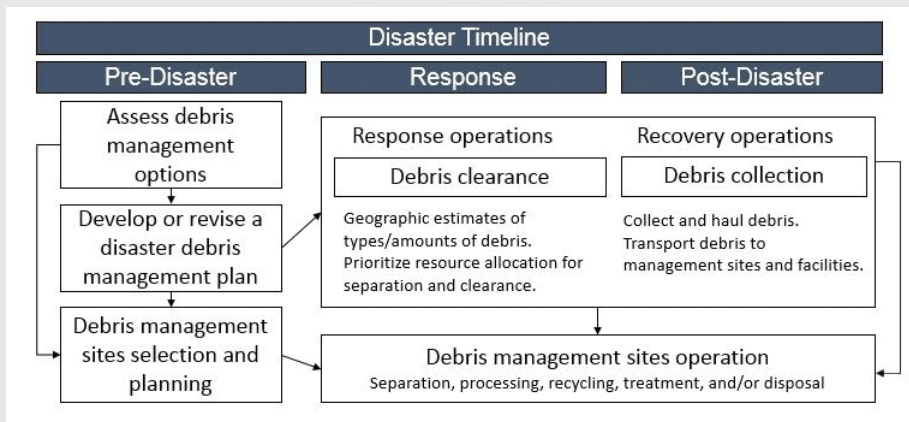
Disaster Timeline

Pre-Disaster

Response

Post-Disaster

Assess debris management options

Develop or revise a disaster debris management plan

Debris management sites selection and planning

Response operations

Recovery operations

Debris clearance

Debris collection

Geographic estimates of types/amounts of debris. Prioritize resource allocation for separation and clearance.

Collect and haul debris. Transport debris to management sites and facilities.

Debris management sites operation

Separation, processing, recycling, treatment, and/or disposal